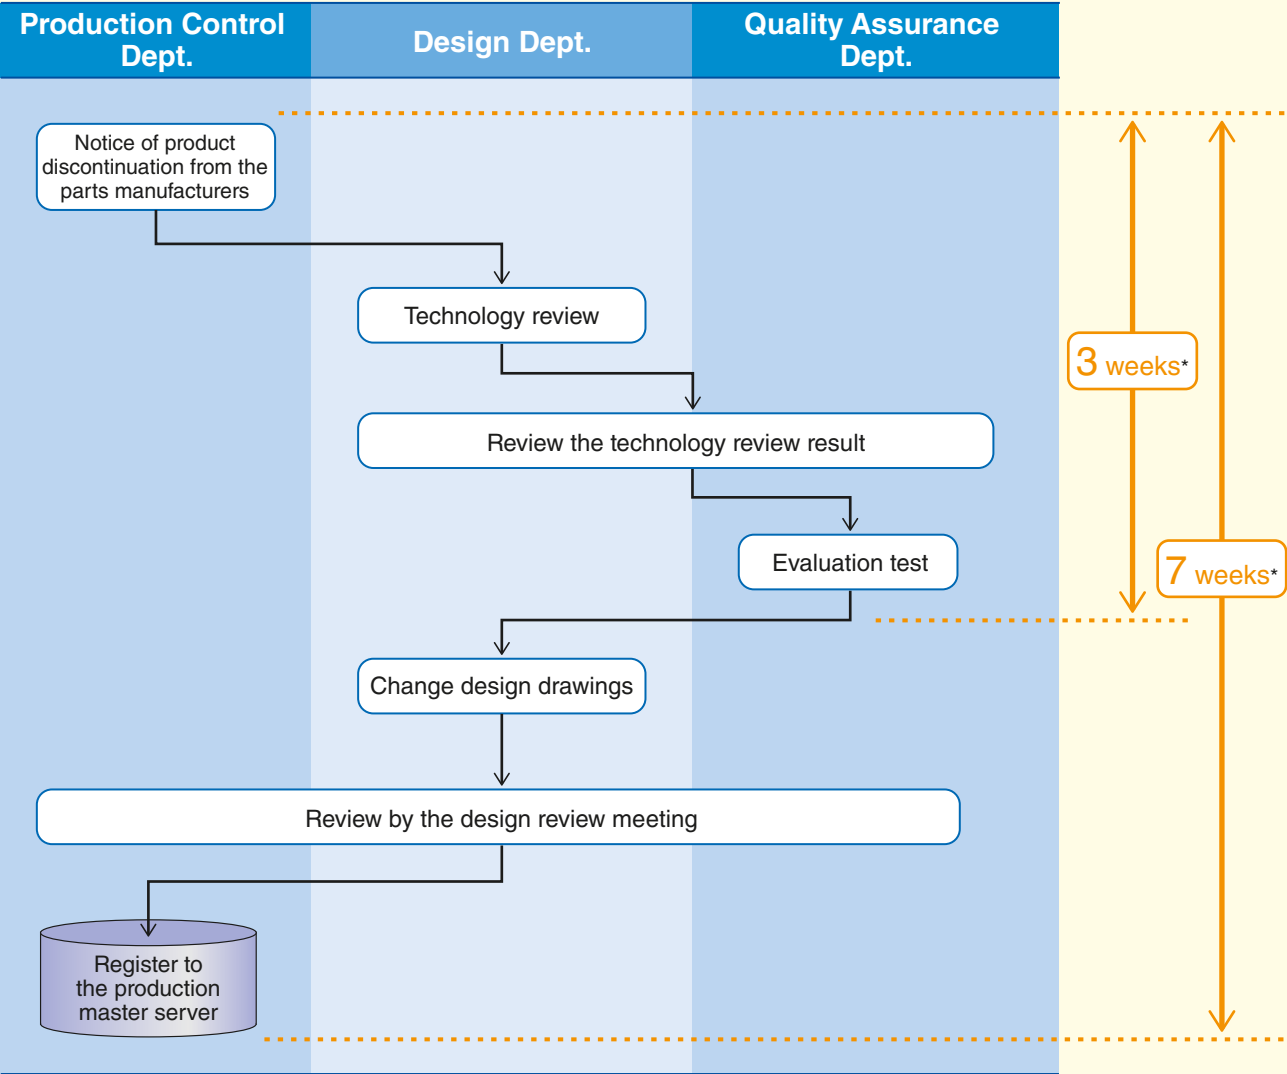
Production Control Dept.

Design Dept.

Quality Assurance Dept.

Notice of product discontinuation from the parts manufacturers

Technology review

Review the technology review result

Evaluation test

Change design drawings

Review by the design review meeting

Register to the production master server

3 weeks*

7 weeks*